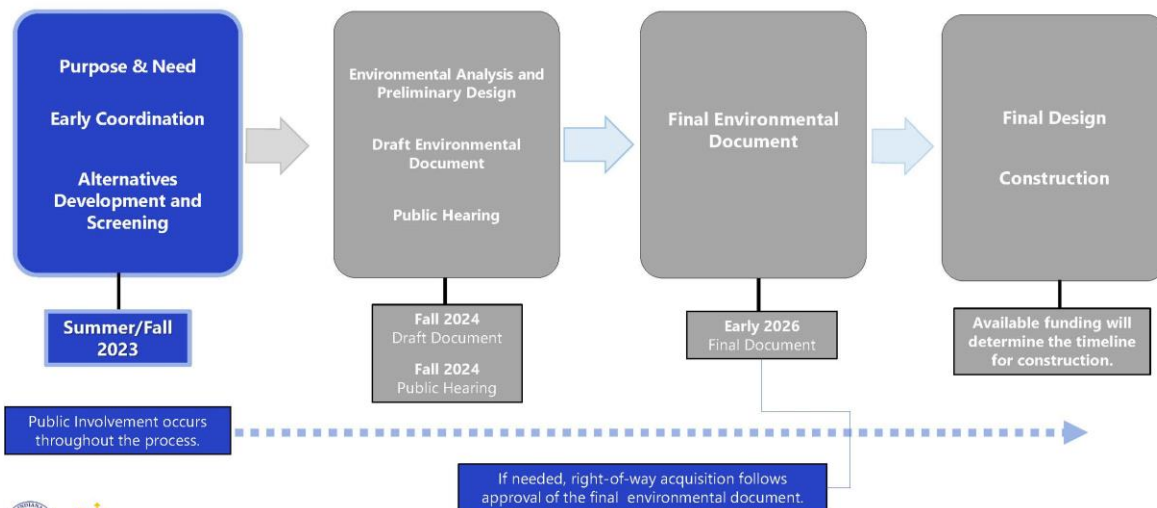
Purpose & Need

Early Coordination

Alternatives Development and Screening

Summer/Fall 2023

Environmental Analysis and Preliminary Design

Draft Environmental Document

Public Hearing

Fall 2024
Draft Document

Fall 2024
Public Hearing

Final Environmental Document

Early 2026
Final Document

Final Design

Construction

Available funding will determine the timeline for construction.

Public Involvement occurs throughout the process.

If needed, right-of-way acquisition follows approval of the final environmental document.